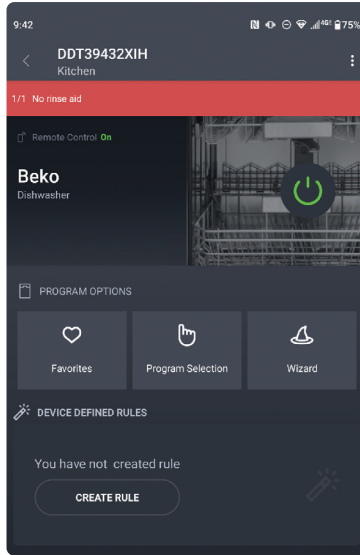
9:42

75%

DDT39432XIH
Kitchen

1/1 No rinse aid

Remote Control On

Beko
Dishwasher

PROGRAM OPTIONS

Favorites

Program Selection

Wizard

DEVICE DEFINED RULES

You have not created rule

CREATE RULE